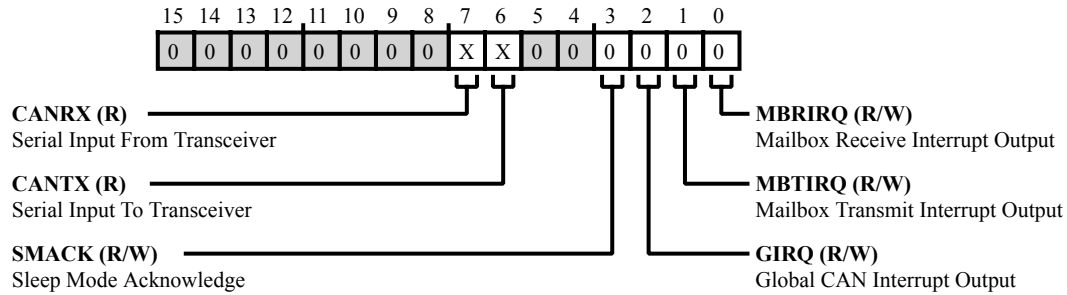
15 14 13 12 11 10 9 8 7 6 5 4 3 2 1 0

| 0 | 0 | 0 | 0 | 0 | 0 | 0 | 0 | X | X | 0 | 0 | 0 | 0 | 0 | 0 |
|---|---|---|---|---|---|---|---|---|---|---|---|---|---|---|---|

**CANRX (R)**
Serial Input From Transceiver

**CANTX (R)**
Serial Input To Transceiver

**SMACK (R/W)**
Sleep Mode Acknowledge

**MBRIRQ (R/W)**
Mailbox Receive Interrupt Output

**MBTIRQ (R/W)**
Mailbox Transmit Interrupt Output

**GIRQ (R/W)**
Global CAN Interrupt Output